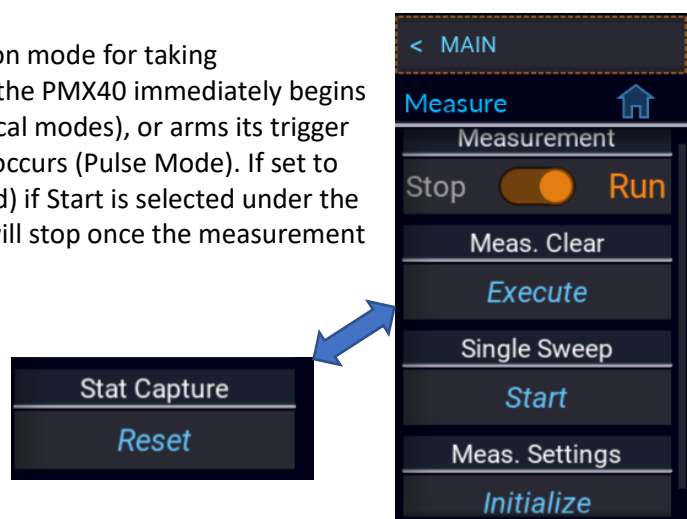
on mode for taking
the PMX40 immediately begins
cal modes), or arms its trigger
occurs (Pulse Mode). If set to
d) if Start is selected under the
ill stop once the measurement

< MAIN

Measure

Measurement

Stop Run

Meas. Clear

Execute

Single Sweep

Start

Meas. Settings

Initialize

Stat Capture

Reset